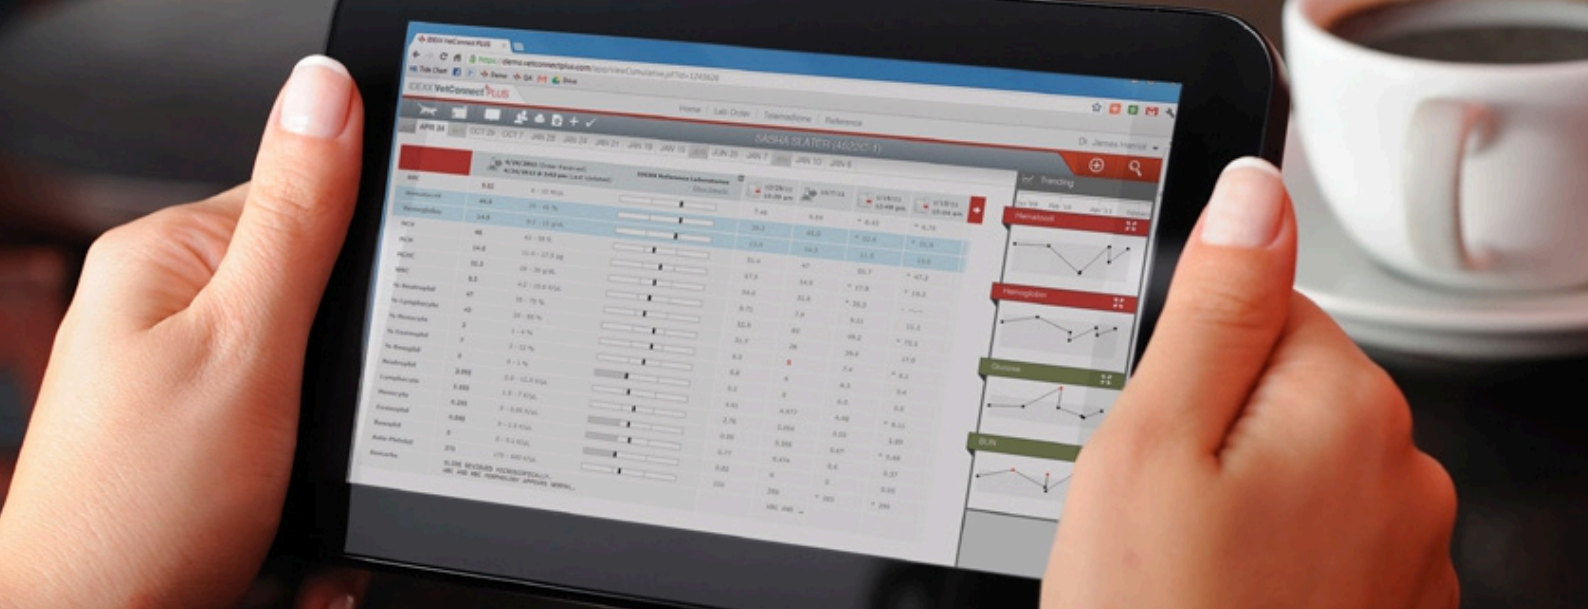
IDEXX VetConnect PLUS

https://demo.vetconnectplus.com/app/viewCumulative.jsf?id=1243626

IDEXX VetConnect PLUS

Home | Lab Order | Telemedicine | Reference

APR 24 | OCT 29 | OCT 7 | JAN 28 | JAN 24 | JAN 21 | JAN 19 | JAN 10 | JUN 25 | JAN 7 | JAN 10 | JAN 6

SASHA SLATER (40250-1)

Dr. James Harris

IDEXX Reference Laboratories

Trending

Hematocrit

Hemoglobin

Glucose

BUN

WBC
Hematocrit
Hemoglobin
MCV
MCH
MCHC
RBC
% Neutrophil
% Lymphocyte
% Monocyte
% Eosinophil
% Basophil
Neutrophil
Lymphocyte
Monocyte
Eosinophil
Basophil
Auto Platelet
Remarks

SLIDE REVIEWED MICROSCOPICALLY.
WBC AND RBC MORPHOLOGY APPEARS NORMAL.